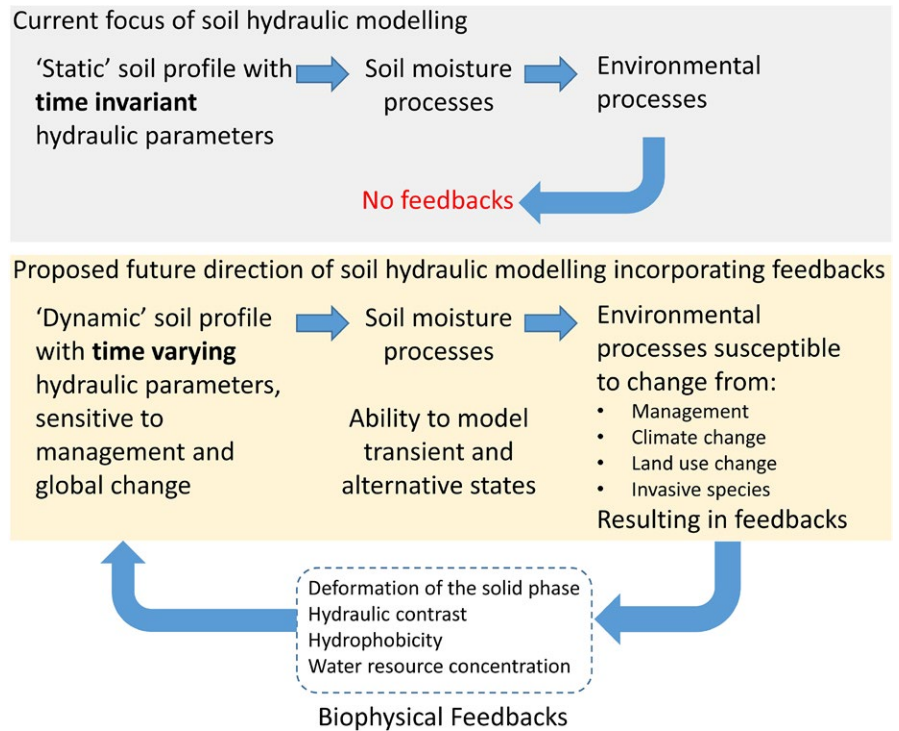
Current focus of soil hydraulic modelling

'Static' soil profile with **time invariant** hydraulic parameters

Soil moisture processes

Environmental processes

No feedbacks

Proposed future direction of soil hydraulic modelling incorporating feedbacks

'Dynamic' soil profile with **time varying** hydraulic parameters, sensitive to management and global change

Soil moisture processes

Ability to model transient and alternative states

Environmental processes susceptible to change from:
- Management
- Climate change
- Land use change
- Invasive species

Resulting in feedbacks

Deformation of the solid phase
Hydraulic contrast
Hydrophobicity
Water resource concentration

Biophysical Feedbacks